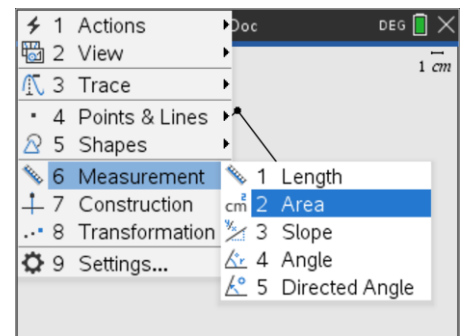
1 Actions
2 View
3 Trace
4 Points & Lines
5 Shapes
6 Measurement
7 Construction
8 Transformation
9 Settings...

Doc
DEG
1 $\overleftrightarrow{cm}$

1 Length
$cm^2$ 2 Area
3 Slope
4 Angle
5 Directed Angle